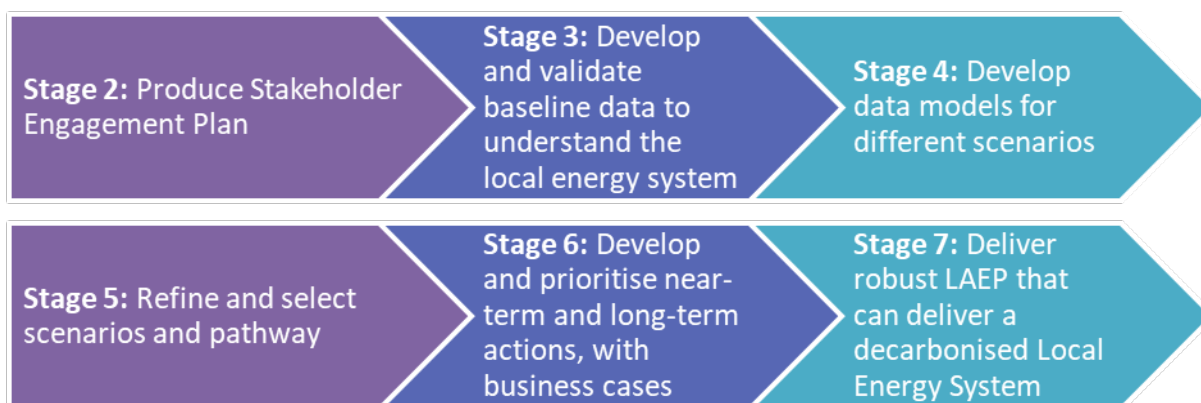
**Stage 2:** Produce Stakeholder Engagement Plan

**Stage 3:** Develop and validate baseline data to understand the local energy system

**Stage 4:** Develop data models for different scenarios

**Stage 5:** Refine and select scenarios and pathway

**Stage 6:** Develop and prioritise near-term and long-term actions, with business cases

**Stage 7:** Deliver robust LAEP that can deliver a decarbonised Local Energy System